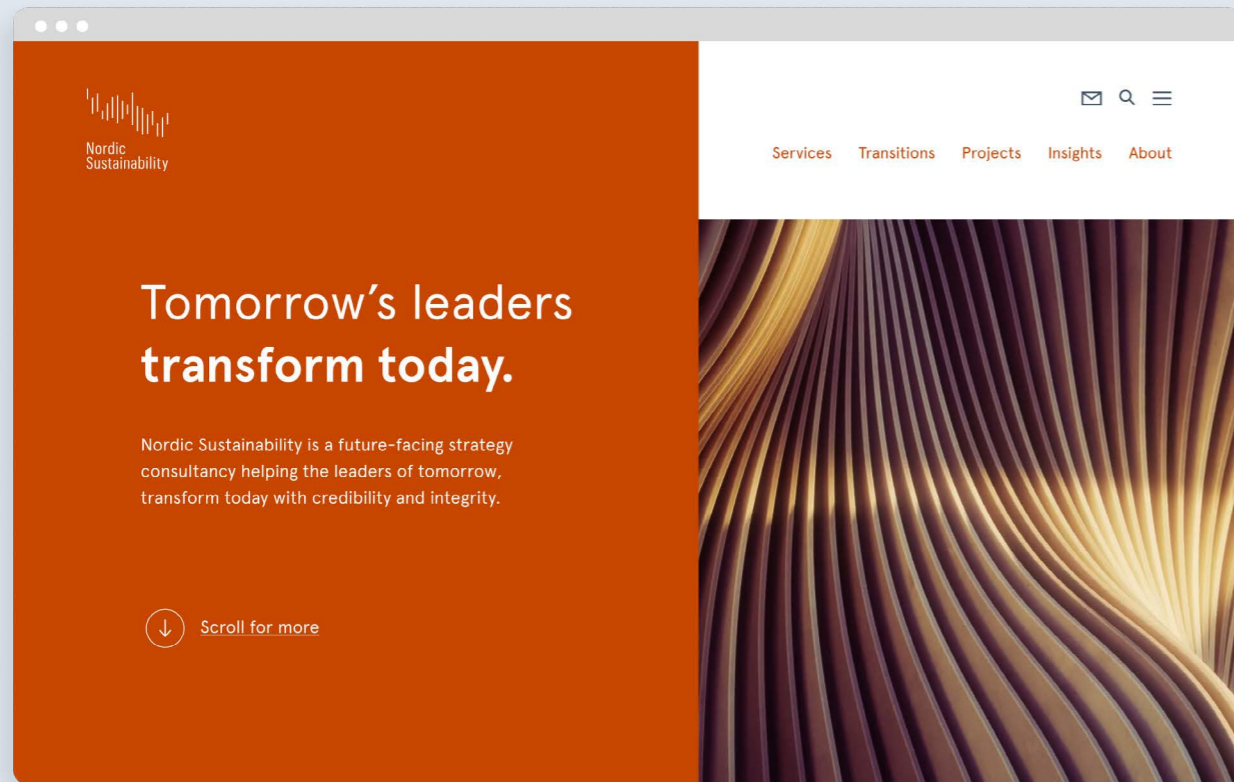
Nordic
Sustainability

Services Transitions Projects Insights About

Tomorrow’s leaders
**transform today.**

Nordic Sustainability is a future-facing strategy consultancy helping the leaders of tomorrow, transform today with credibility and integrity.

Scroll for more